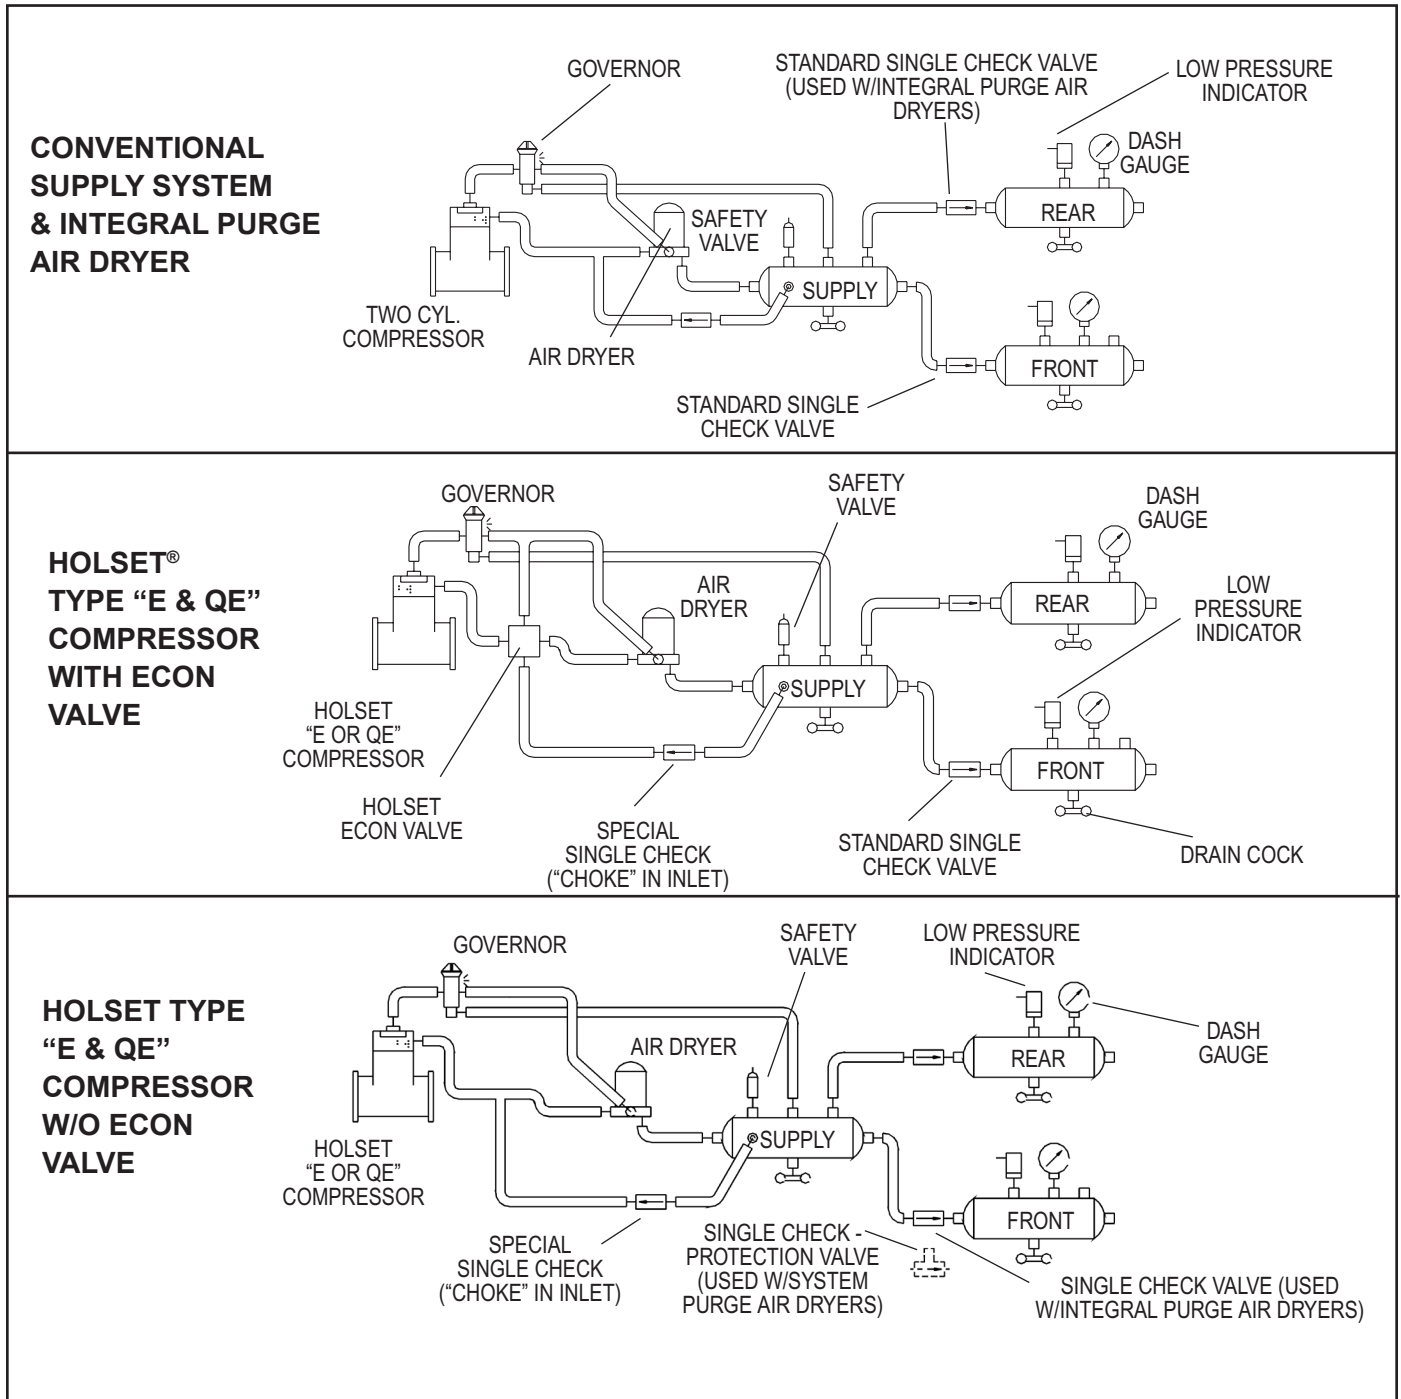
CONVENTIONAL SUPPLY SYSTEM & INTEGRAL PURGE AIR DRYER

GOVERNOR

STANDARD SINGLE CHECK VALVE (USED W/INTEGRAL PURGE AIR DRYERS)

LOW PRESSURE INDICATOR

DASH GAUGE

REAR

SAFETY VALVE

SUPPLY

TWO CYL. COMPRESSOR

AIR DRYER

FRONT

STANDARD SINGLE CHECK VALVE

HOLSET® TYPE "E & QE" COMPRESSOR WITH ECON VALVE

GOVERNOR

SAFETY VALVE

DASH GAUGE

AIR DRYER

REAR

LOW PRESSURE INDICATOR

SUPPLY

HOLSET "E OR QE" COMPRESSOR

FRONT

HOLSET ECON VALVE

SPECIAL SINGLE CHECK ("CHOKE" IN INLET)

STANDARD SINGLE CHECK VALVE

DRAIN COCK

HOLSET TYPE "E & QE" COMPRESSOR W/O ECON VALVE

GOVERNOR

SAFETY VALVE

LOW PRESSURE INDICATOR

DASH GAUGE

AIR DRYER

REAR

SUPPLY

HOLSET "E OR QE" COMPRESSOR

FRONT

SPECIAL SINGLE CHECK ("CHOKE" IN INLET)

SINGLE CHECK - PROTECTION VALVE (USED W/SYSTEM PURGE AIR DRYERS)

SINGLE CHECK VALVE (USED W/INTEGRAL PURGE AIR DRYERS)